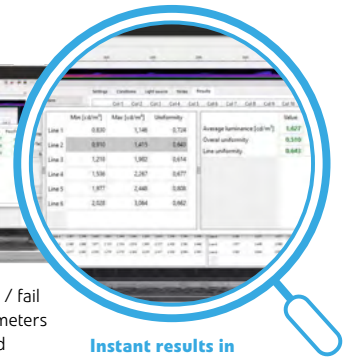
Settings Conditions Light source Video Results

|  | Min [cd/m²] | Max [cd/m²] | Uniformity |
|---|---|---|---|
| Line 1 | 0,830 | 1,146 | 0,724 |
| Line 2 | 0,950 | 1,415 | 0,663 |
| Line 3 | 1,210 | 1,982 | 0,614 |
| Line 4 | 1,536 | 2,267 | 0,677 |
| Line 5 | 1,977 | 2,446 | 0,808 |
| Line 6 | 2,028 | 3,084 | 0,662 |

|  | Value |
|---|---|
| Average luminance [cd/m²] | 1,627 |
| Overal uniformity | 0,510 |
| Line uniformity | 0,641 |

/ fail
meters
d

Instant results in